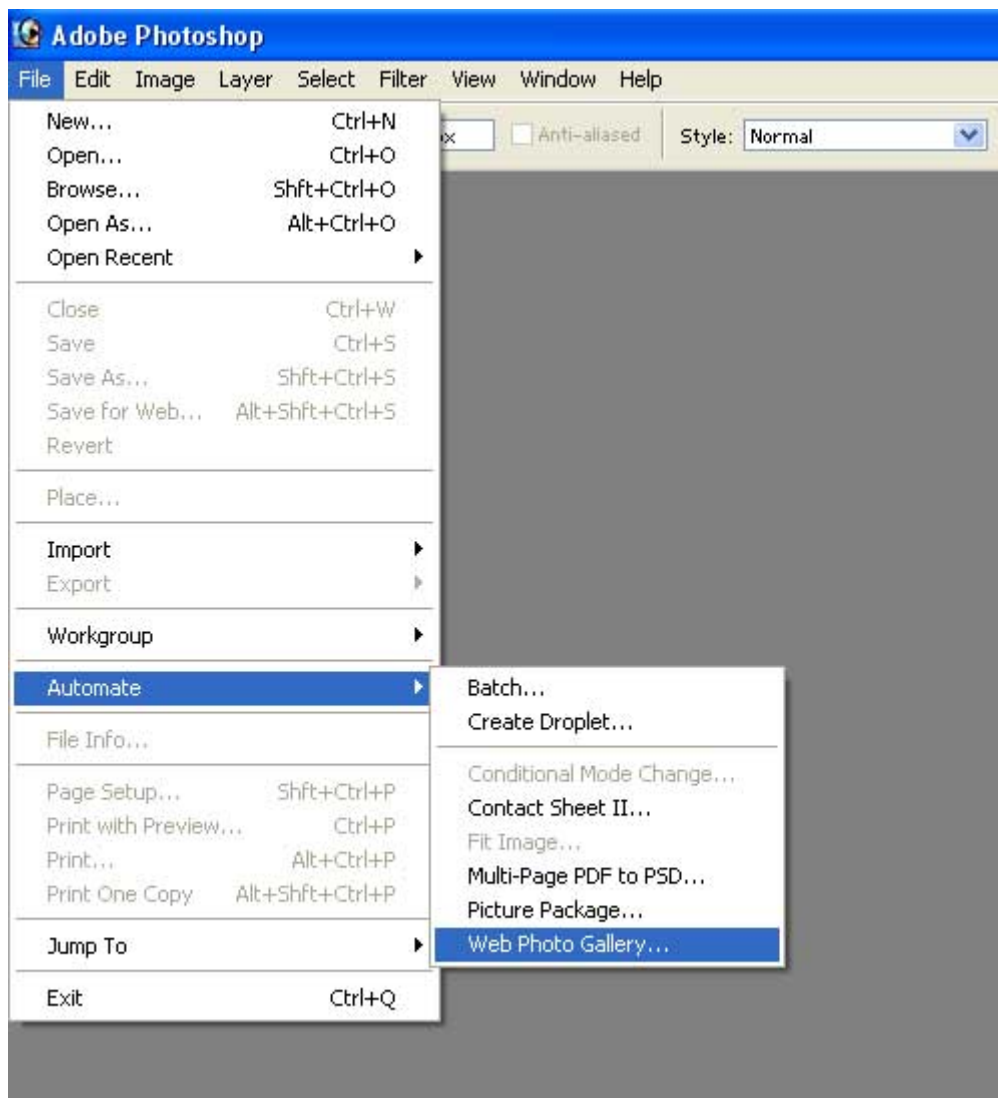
Adobe Photoshop

File Edit Image Layer Select Filter View Window Help

x Anti-aliased Style: Normal

New... Ctrl+N
Open... Ctrl+O
Browse... Shft+Ctrl+O
Open As... Alt+Ctrl+O
Open Recent

Close Ctrl+W
Save Ctrl+S
Save As... Shft+Ctrl+S
Save for Web... Alt+Shft+Ctrl+S
Revert

Place...

Import
Export

Workgroup

Automate

File Info...

Page Setup... Shft+Ctrl+P
Print with Preview... Ctrl+P
Print... Alt+Ctrl+P
Print One Copy Alt+Shft+Ctrl+P

Jump To

Exit Ctrl+Q

Batch...
Create Droplet...

Conditional Mode Change...
Contact Sheet II...
Fit Image...
Multi-Page PDF to PSD...
Picture Package...
Web Photo Gallery...